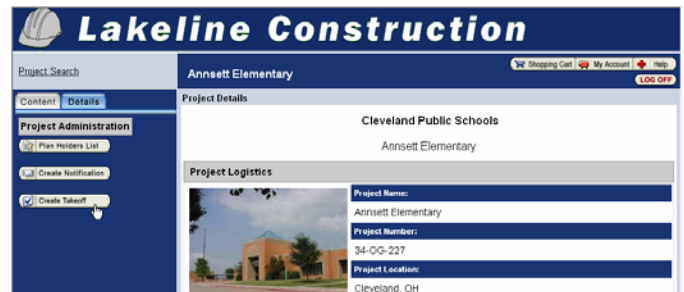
Lakeline Construction

Project Search

Content Details

Project Administration

Plan Holders List

Create Notification

Create Takeoff

Annsett Elementary

Shopping Cart My Account Help

LOG OFF

Project Details

Cleveland Public Schools

Annsett Elementary

Project Logistics

Project Name:

Annsett Elementary

Project Number:

34-OG-227

Project Location:

Cleveland, OH